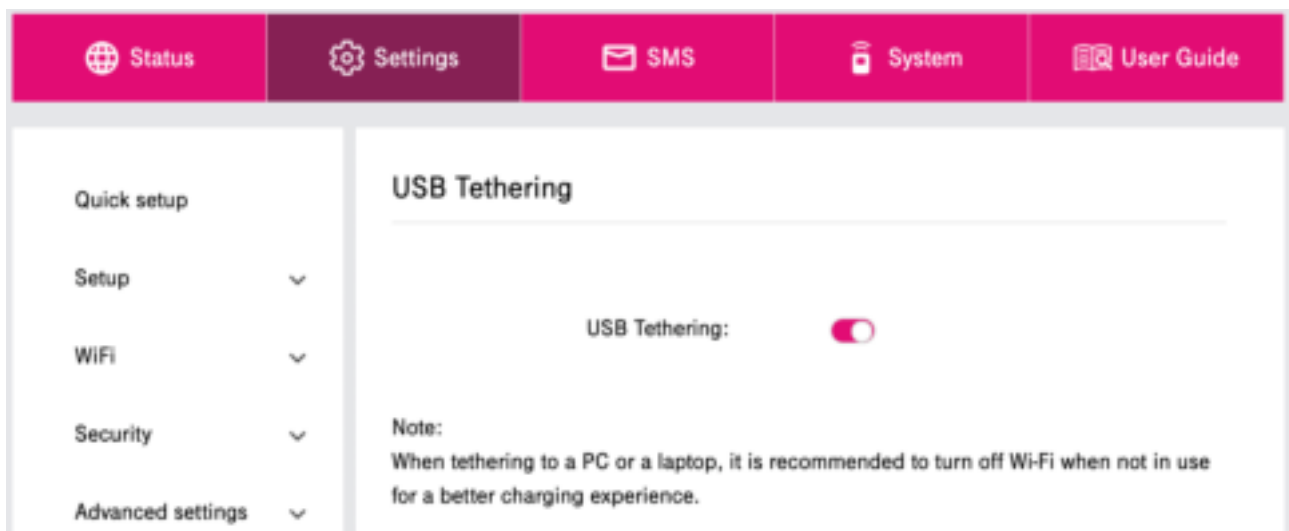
Status Settings SMS System User Guide

Quick setup

Setup

WiFi

Security

Advanced settings

USB Tethering

USB Tethering:

Note:
When tethering to a PC or a laptop, it is recommended to turn off Wi-Fi when not in use for a better charging experience.